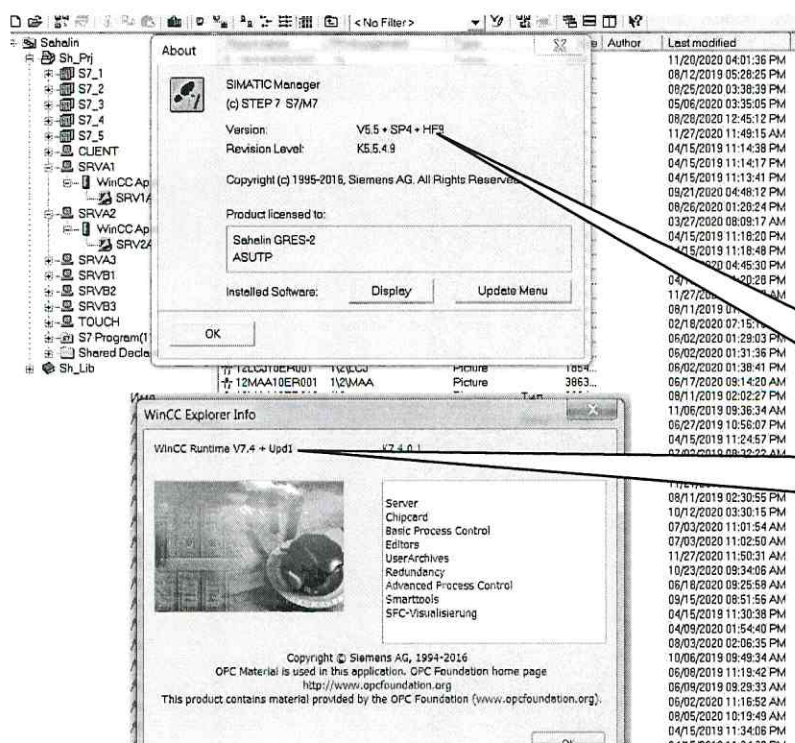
<No Filter>

Sahalin
Sh_Prj
S7_1
S7_2
S7_3
S7_4
S7_5
CLIENT
SRVA1
WinCC Ap
SRV1A
SRVA2
WinCC Ap
SRV2A
SRVA3
SRVB1
SRVB2
SRVB3
TOUCH
S7 Program(1
Shared Decla
Sh_Lib

About

SIMATIC Manager
(c) STEP 7 S7/M7

Version: V5.5 + SP4 + HF9
Revision Level: K5.5.4.9

Copyright (c) 1995-2016, Siemens AG. All Rights Reserved

Product licensed to:

Sahalin GRES-2
ASUTP

Installed Software: Display Update Menu

OK

Author | Last modified
11/20/2020 04:01:36 PM
08/12/2019 05:28:25 PM
08/25/2020 03:38:39 PM
05/06/2020 03:35:05 PM
08/28/2020 12:45:12 PM
11/27/2020 11:49:15 AM
04/15/2019 11:14:38 PM
04/15/2019 11:14:17 PM
04/15/2019 11:13:41 PM
09/21/2020 04:48:12 PM
08/26/2020 01:20:24 PM
03/27/2020 08:09:17 AM
04/15/2019 11:16:20 PM
04/15/2019 11:18:48 PM
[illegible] 04:45:30 PM
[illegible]
11/27/20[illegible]
08/11/2019 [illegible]
02/18/2020 07:15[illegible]
06/02/2020 01:29:03 PM
06/02/2020 01:31:36 PM
06/02/2020 01:38:41 PM
06/17/2020 09:14:20 AM
08/11/2019 02:02:27 PM
11/06/2019 09:36:34 AM
06/27/2019 10:56:07 PM
04/15/2019 11:24:57 PM
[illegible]
08/11/2019 02:30:55 PM
10/12/2020 03:30:15 PM
07/03/2020 11:01:54 AM
07/03/2020 11:02:50 AM
11/27/2020 11:50:31 AM
10/23/2020 09:34:06 AM
06/18/2020 09:25:58 AM
09/15/2020 08:51:56 AM
04/15/2019 11:30:38 PM
04/09/2020 01:54:40 PM
08/03/2020 02:06:35 PM
10/06/2019 09:49:34 AM
06/08/2019 11:19:42 PM
06/09/2019 09:29:33 AM
06/02/2020 11:16:52 AM
08/05/2020 10:19:49 AM
04/15/2019 11:34:06 PM

12LCJ10ER001 1\2\LCJ Picture 1854...
12MAA10ER001 1\2\MAA Picture 3863...

WinCC Explorer Info

WinCC Runtime V7.4 + Upd1 V7.4.0.1

Server
Chipcard
Basic Process Control
Editors
UserArchives
Redundancy
Advanced Process Control
Smarttools
SFC-Visualisierung

Copyright © Siemens AG, 1994-2016
OPC Material is used in this application. OPC Foundation home page
http://www.opcfoundation.org
This product contains material provided by the OPC Foundation (www.opcfoundation.org).

OK